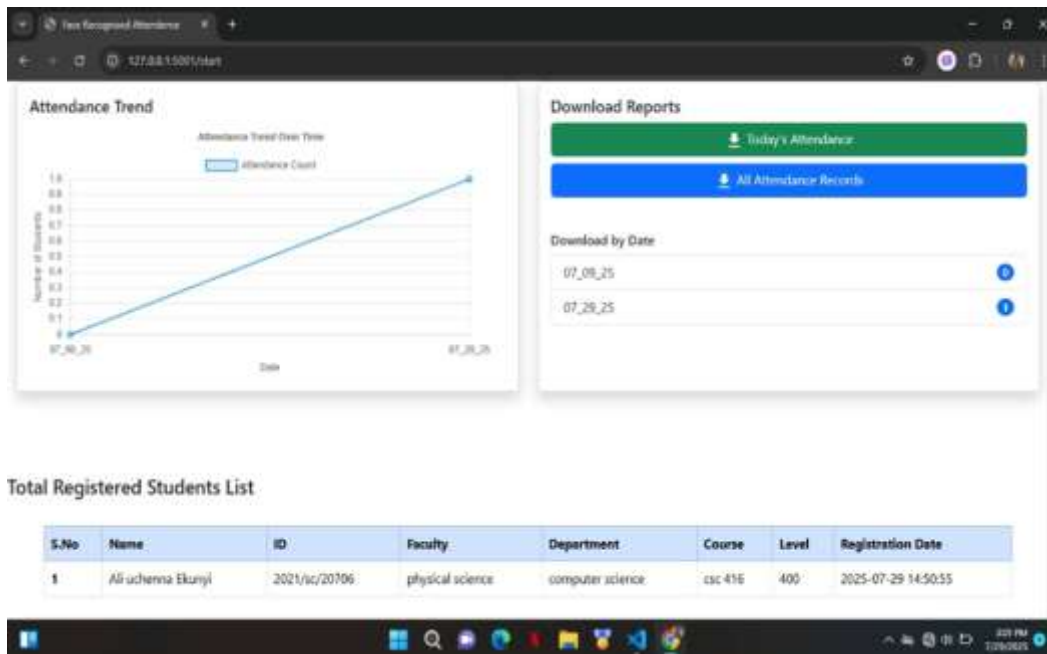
Face Recognized Attendance

127.0.0.1:5001/start

Attendance Trend

Attendance Trend Over Time

Attendance Count

1.0
0.9
0.8
0.7
0.6
0.5
0.4
0.3
0.2
0.1
0

Number of Students

07_09_25

07_29_25

Date

Download Reports

Today's Attendance

All Attendance Records

Download by Date

07_09_25

07_29_25

Total Registered Students List

| S.No | Name | ID | Faculty | Department | Course | Level | Registration Date |
|---|---|---|---|---|---|---|---|
| 1 | Ali-uchenna Ekunyi | 2021/sc/20706 | physical science | computer science | csc 416 | 400 | 2025-07-29 14:50:55 |

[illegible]